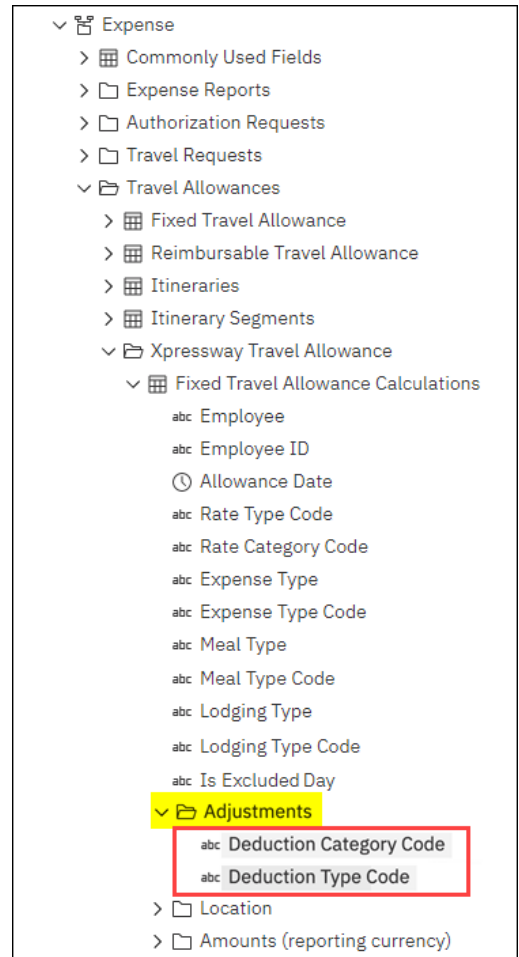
Expense
Commonly Used Fields
Expense Reports
Authorization Requests
Travel Requests
Travel Allowances
Fixed Travel Allowance
Reimbursable Travel Allowance
Itineraries
Itinerary Segments
Xpressway Travel Allowance
Fixed Travel Allowance Calculations
abc Employee
abc Employee ID
Allowance Date
abc Rate Type Code
abc Rate Category Code
abc Expense Type
abc Expense Type Code
abc Meal Type
abc Meal Type Code
abc Lodging Type
abc Lodging Type Code
abc Is Excluded Day
Adjustments
abc Deduction Category Code
abc Deduction Type Code
Location
Amounts (reporting currency)